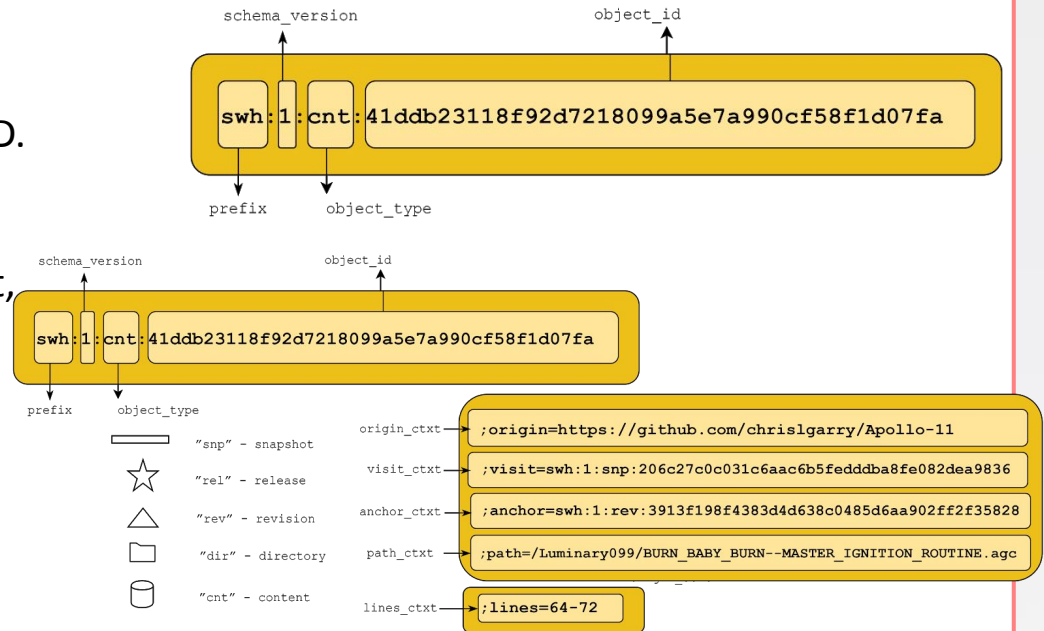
schema_version

object_id

D.

swh:1:cnt:41ddb23118f92d7218099a5e7a990cf58f1d07fa

prefix

object_type

schema_version

object_id

swh:1:cnt:41ddb23118f92d7218099a5e7a990cf58f1d07fa

prefix

object_type

"snp" - snapshot

"rel" - release

"rev" - revision

"dir" - directory

"cnt" - content

origin_ctxt

;origin=https://github.com/chrislgarry/Apollo-11

visit_ctxt

;visit=swh:1:snp:206c27c0c031c6aac6b5fedddba8fe082dea9836

anchor_ctxt

;anchor=swh:1:rev:3913f198f4383d4d638c0485d6aa902ff2f35828

path_ctxt

;path=/Luminary099/BURN_BABY_BURN--MASTER_IGNITION_ROUTINE.agc

lines_ctxt

;lines=64-72